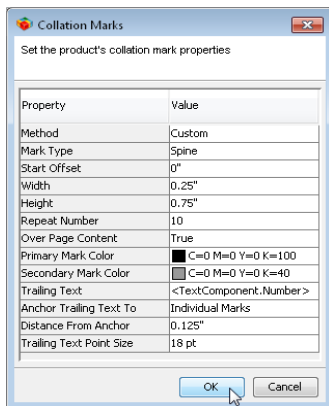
Collation Marks

Set the product's collation mark properties

| Property | Value |
|---|---|
| Method | Custom |
| Mark Type | Spine |
| Start Offset | 0" |
| Width | 0.25" |
| Height | 0.75" |
| Repeat Number | 10 |
| Over Page Content | True |
| Primary Mark Color | C=0 M=0 Y=0 K=100 |
| Secondary Mark Color | C=0 M=0 Y=0 K=40 |
| Trailing Text | <TextComponent.Number> |
| Anchor Trailing Text To | Individual Marks |
| Distance From Anchor | 0.125" |
| Trailing Text Point Size | 18 pt |

OK Cancel